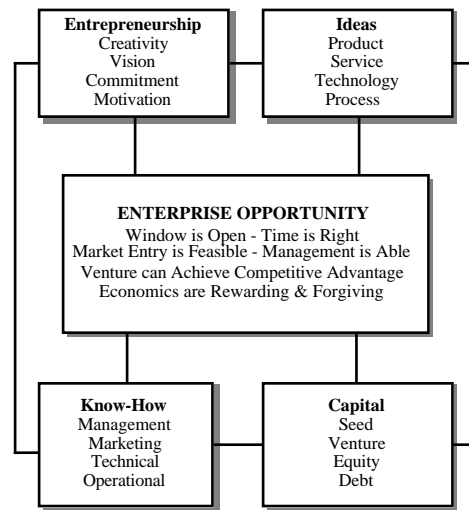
**Entrepreneurship**
Creativity
Vision
Commitment
Motivation

**Ideas**
Product
Service
Technology
Process

**ENTERPRISE OPPORTUNITY**
Window is Open - Time is Right
Market Entry is Feasible - Management is Able
Venture can Achieve Competitive Advantage
Economics are Rewarding & Forgiving

**Know-How**
Management
Marketing
Technical
Operational

**Capital**
Seed
Venture
Equity
Debt